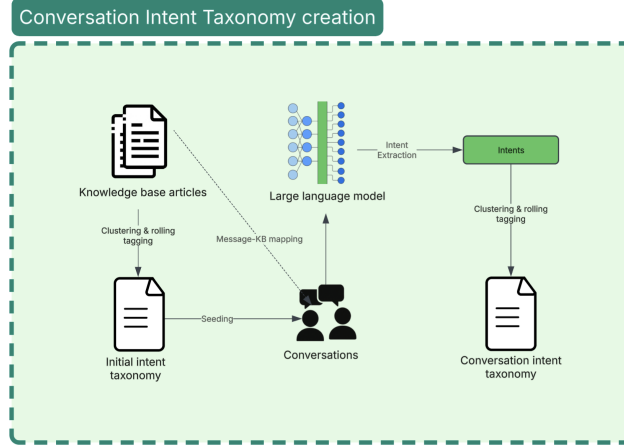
Conversation Intent Taxonomy creation

Knowledge base articles

Clustering & rolling tagging

Initial intent taxonomy

Seeding

Message-KB mapping

Large language model

Intent Extraction

Intents

Conversations

Clustering & rolling tagging

Conversation intent taxonomy